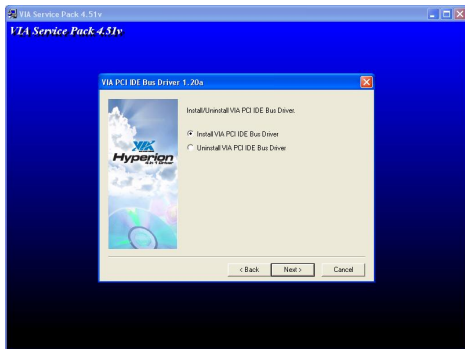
VIA Service Pack 4.51v

VIA Service Pack 4.51v

VIA PCI IDE Bus Driver 1.20a

Install/Uninstall VIA PCI IDE Bus Driver.

Install VIA PCI IDE Bus Driver

Uninstall VIA PCI IDE Bus Driver

VIA

Hyperion

4 in 1 Driver

< Back

Next >

Cancel